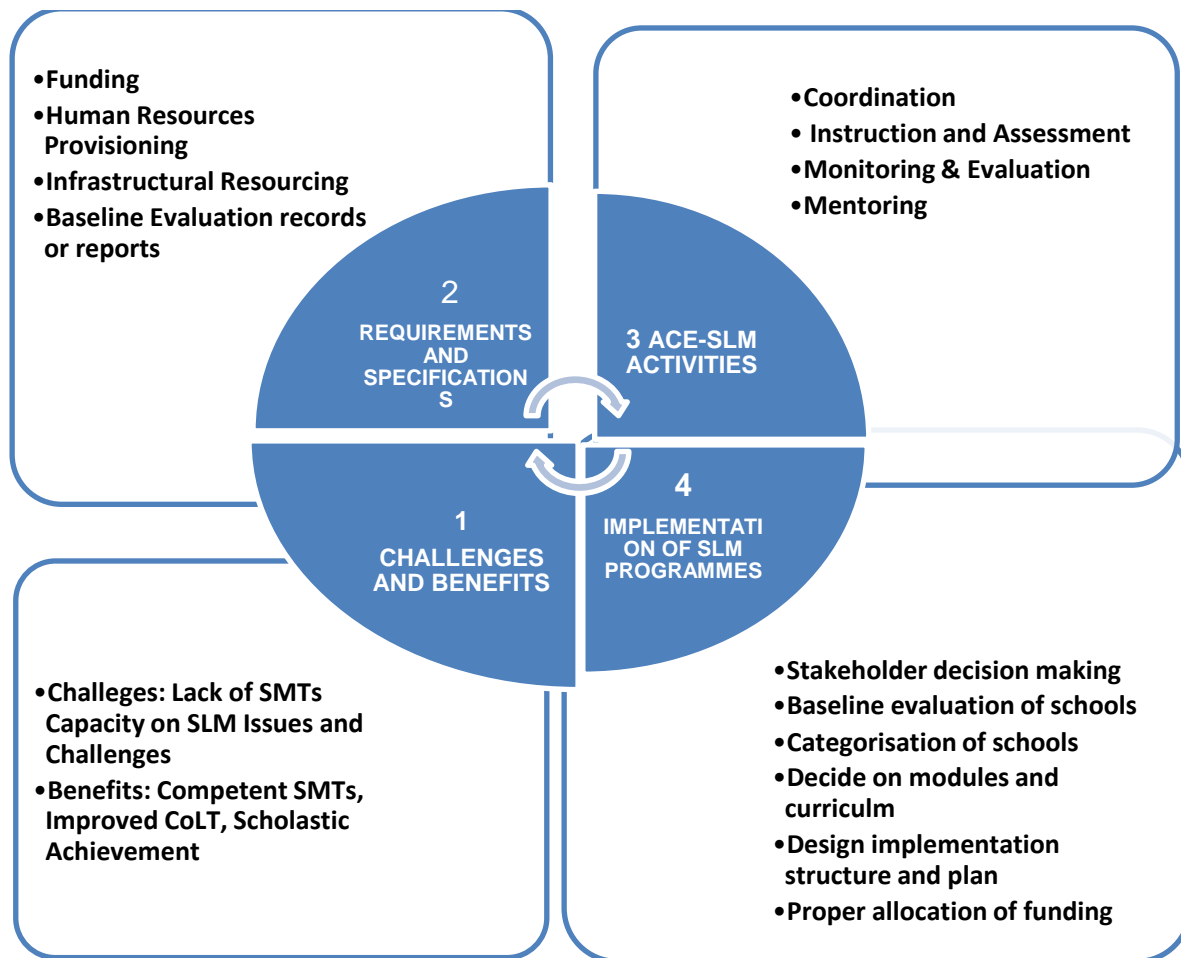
•Funding
•Human Resources Provisioning
•Infrastructural Resourcing
•Baseline Evaluation records or reports

•Coordination
• Instruction and Assessment
•Monitoring & Evaluation
•Mentoring

2
REQUIREMENTS AND SPECIFICATIONS

3 ACE-SLM ACTIVITIES

1
CHALLENGES AND BENEFITS

4
IMPLEMENTATION OF SLM PROGRAMMES

•Challeges: Lack of SMTs Capacity on SLM Issues and Challenges
•Benefits: Competent SMTs, Improved CoLT, Scholastic Achievement

•Stakeholder decision making
•Baseline evaluation of schools
•Categorisation of schools
•Decide on modules and curriculm
•Design implementation structure and plan
•Proper allocation of funding